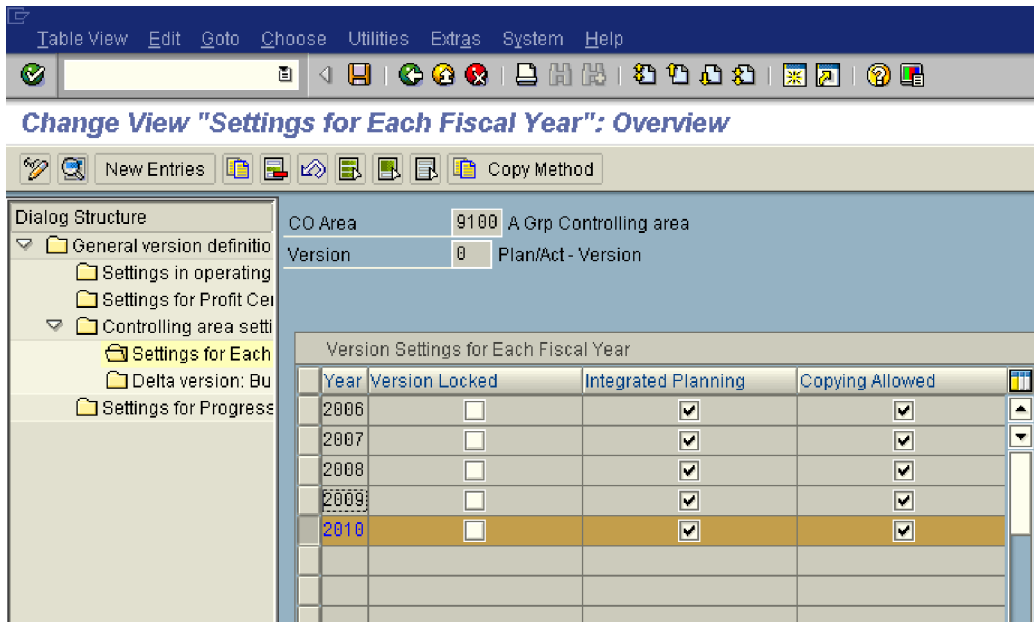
Table View Edit Goto Choose Utilities Extras System Help

Change View "Settings for Each Fiscal Year": Overview

New Entries Copy Method

Dialog Structure
General version definitio
Settings in operating
Settings for Profit Cer
Controlling area setti
Settings for Each
Delta version: Bu
Settings for Progress

CO Area 9100 A Grp Controlling area
Version 0 Plan/Act - Version

Version Settings for Each Fiscal Year

| Year | Version Locked | Integrated Planning | Copying Allowed |
|---|---|---|---|
| 2006 | ☐ | ☑ | ☑ |
| 2007 | ☐ | ☑ | ☑ |
| 2008 | ☐ | ☑ | ☑ |
| 2009 | ☐ | ☑ | ☑ |
| 2010 | ☐ | ☑ | ☑ |